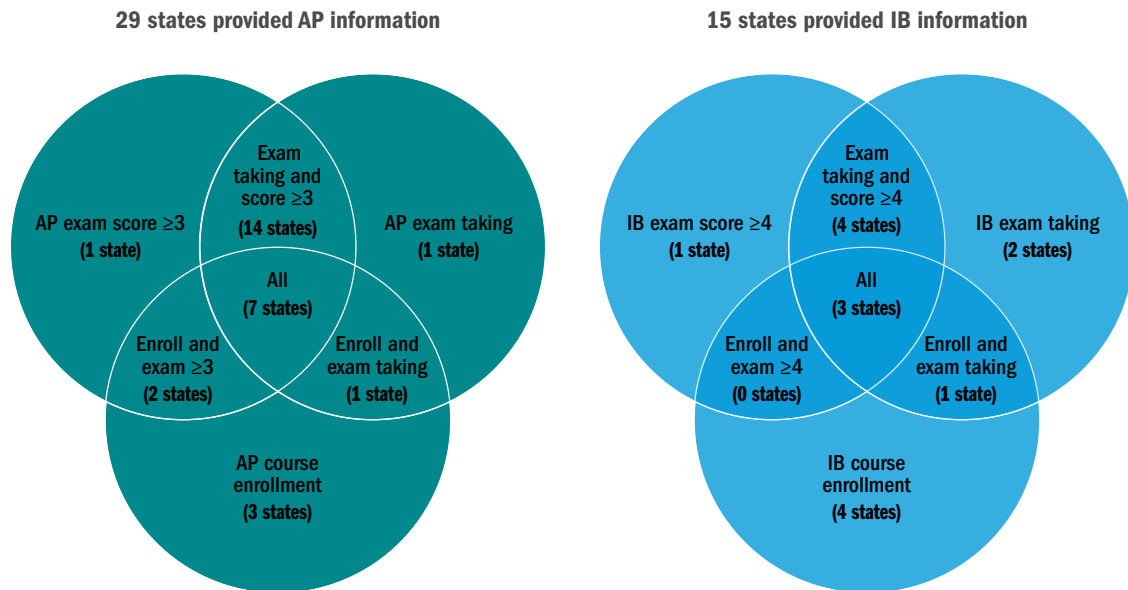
29 states provided AP information

AP exam score $\geq 3$
(1 state)

Exam taking and score $\geq 3$
(14 states)

AP exam taking
(1 state)

All
(7 states)

Enroll and exam $\geq 3$
(2 states)

Enroll and exam taking
(1 state)

AP course enrollment
(3 states)

15 states provided IB information

IB exam score $\geq 4$
(1 state)

Exam taking and score $\geq 4$
(4 states)

IB exam taking
(2 states)

All
(3 states)

Enroll and exam $\geq 4$
(0 states)

Enroll and exam taking
(1 state)

IB course enrollment
(4 states)